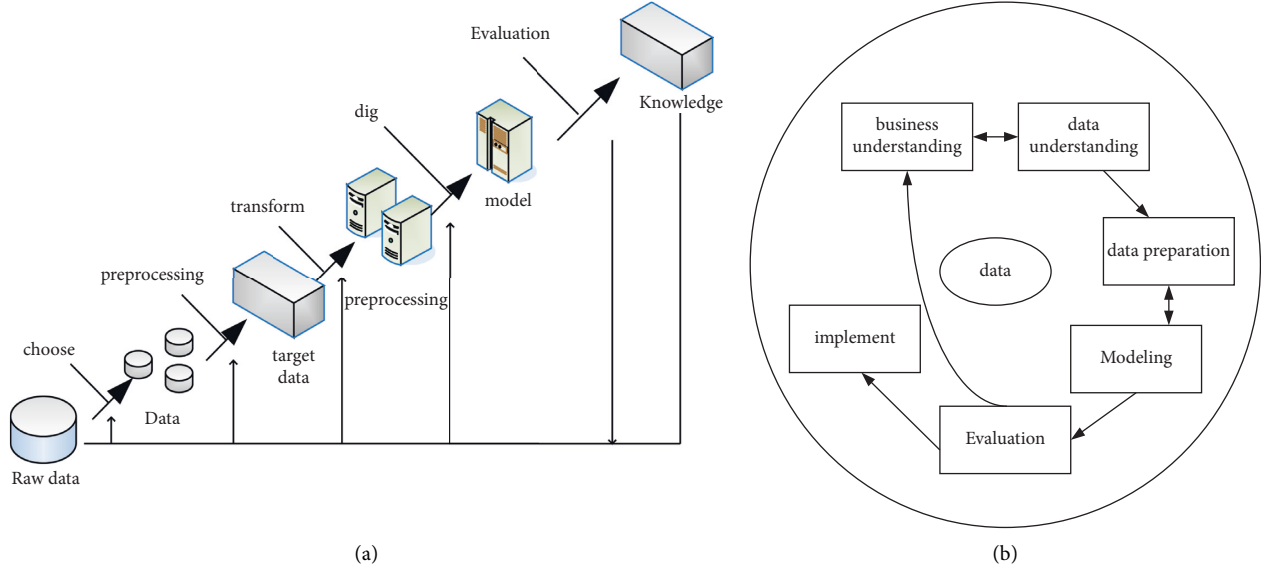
Evaluation

Knowledge

dig

model

transform

preprocessing

preprocessing

target data

choose

Data

Raw data

(a)

business understanding

data understanding

data preparation

data

implement

Modeling

Evaluation

(b)